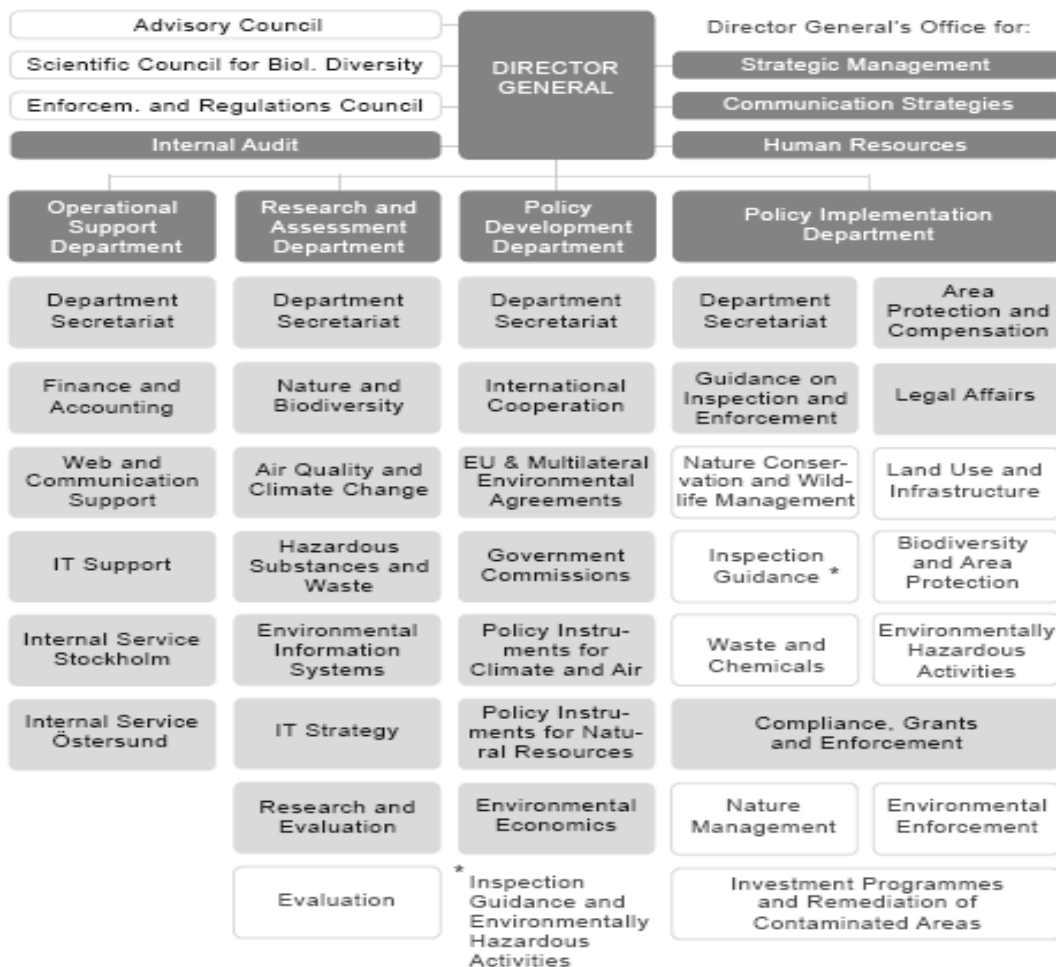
Advisory Council

Scientific Council for Biol. Diversity

Enforcem. and Regulations Council

Internal Audit

DIRECTOR GENERAL

Director General's Office for:

Strategic Management

Communication Strategies

Human Resources

Operational Support Department

Department Secretariat

Finance and Accounting

Web and Communication Support

IT Support

Internal Service Stockholm

Internal Service Östersund

Research and Assessment Department

Department Secretariat

Nature and Biodiversity

Air Quality and Climate Change

Hazardous Substances and Waste

Environmental Information Systems

IT Strategy

Research and Evaluation

Evaluation

Policy Development Department

Department Secretariat

International Cooperation

EU & Multilateral Environmental Agreements

Government Commissions

Policy Instruments for Climate and Air

Policy Instruments for Natural Resources

Environmental Economics

* Inspection Guidance and Environmentally Hazardous Activities

Policy Implementation Department

Department Secretariat

Area Protection and Compensation

Guidance on Inspection and Enforcement

Legal Affairs

Nature Conservation and Wildlife Management

Land Use and Infrastructure

Inspection Guidance *

Biodiversity and Area Protection

Waste and Chemicals

Environmentally Hazardous Activities

Compliance, Grants and Enforcement

Nature Management

Environmental Enforcement

Investment Programmes and Remediation of Contaminated Areas